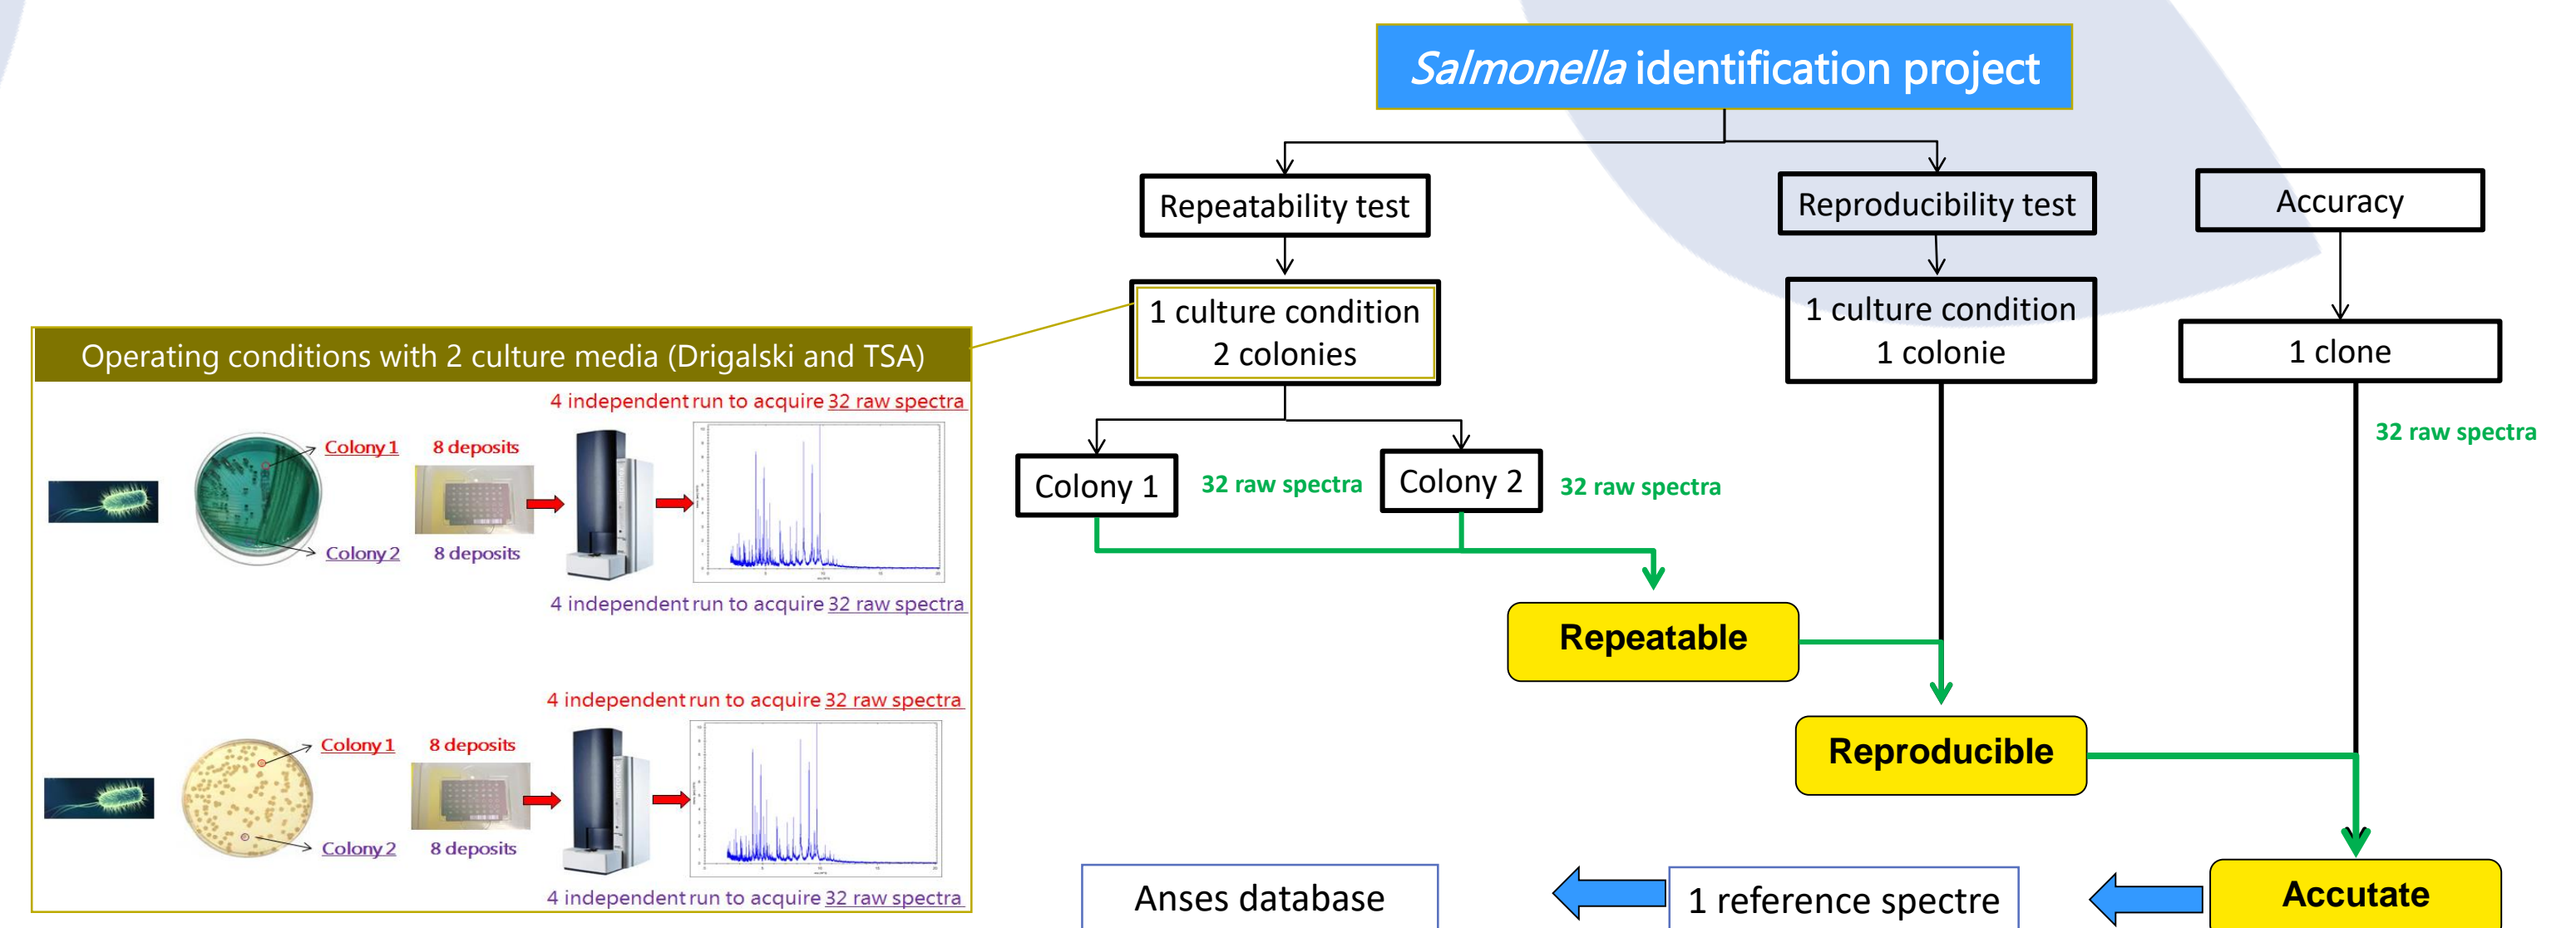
*Salmonella* identification project

Repeatability test

Reproducibility test

Accuracy

1 culture condition
2 colonies

1 culture condition
1 colonie

1 clone

Operating conditions with 2 culture media (Drigalski and TSA)

4 independent run to acquire 32 raw spectra

Colony 1

8 deposits

Colony 2

8 deposits

4 independent run to acquire 32 raw spectra

4 independent run to acquire 32 raw spectra

Colony 1

8 deposits

Colony 2

8 deposits

4 independent run to acquire 32 raw spectra

Colony 1

32 raw spectra

Colony 2

32 raw spectra

32 raw spectra

Repeatable

Reproducible

Anses database

1 reference spectre

Accutate